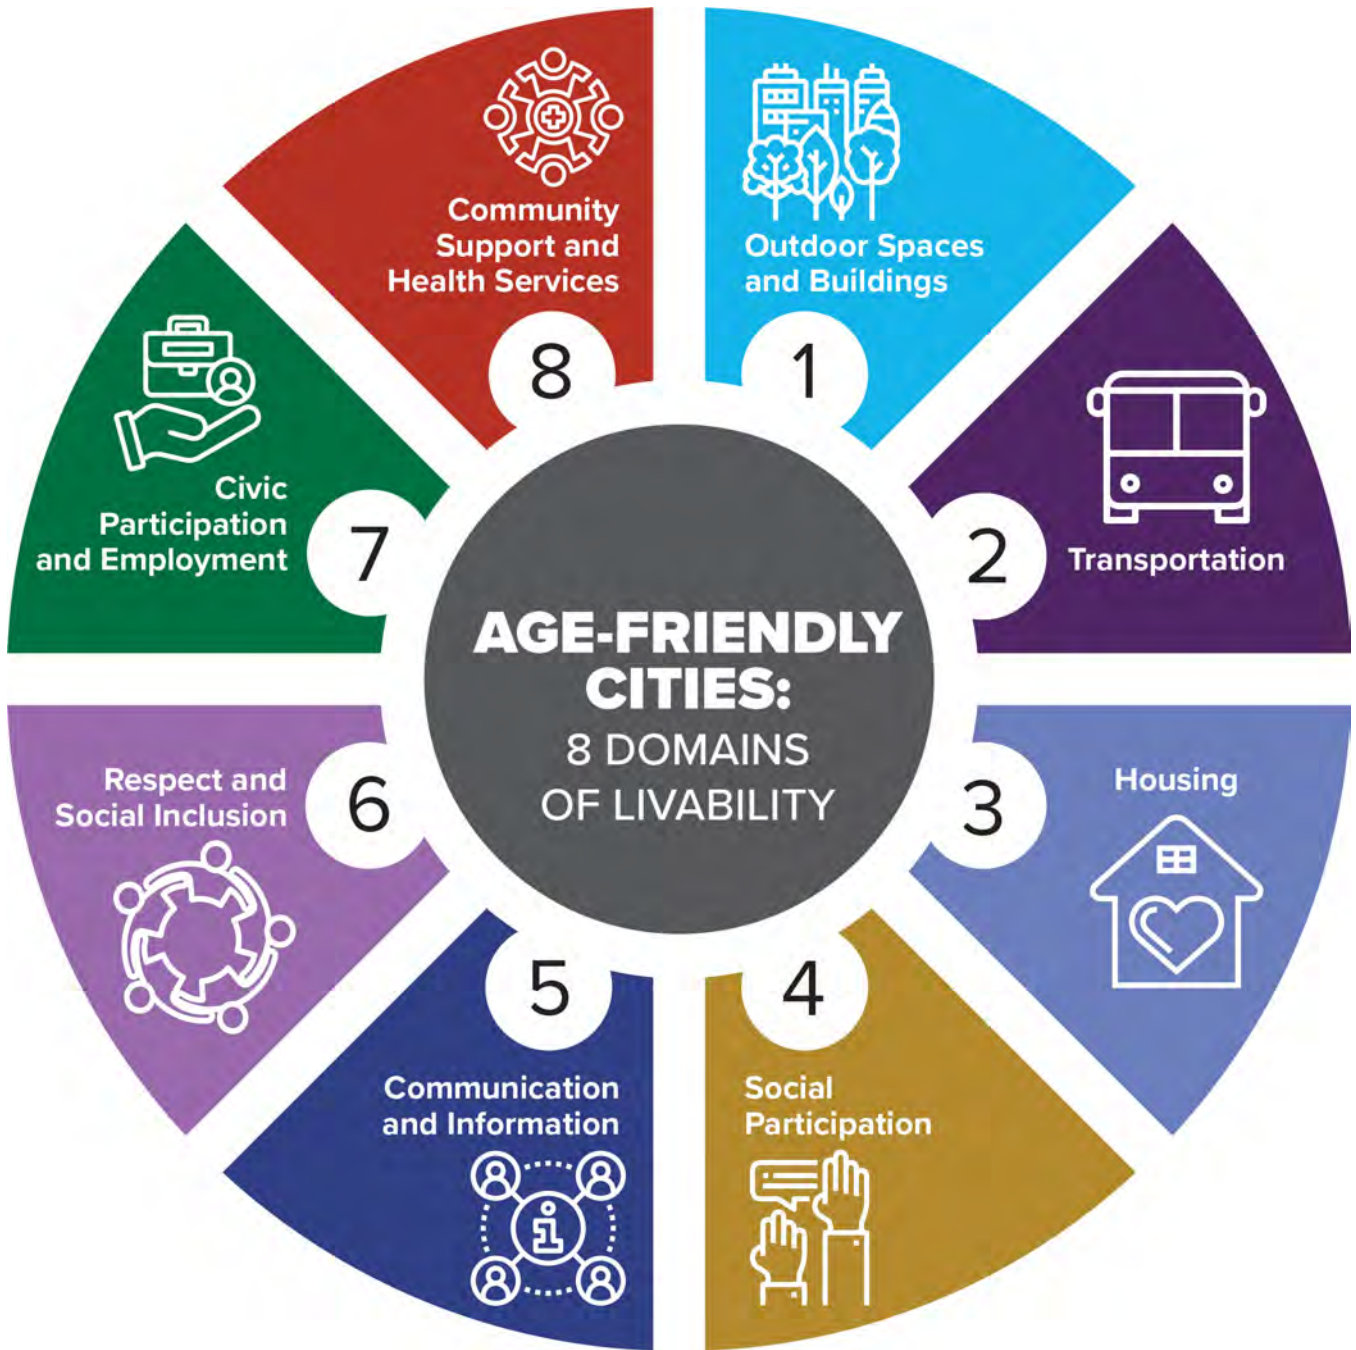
AGE-FRIENDLY CITIES:
8 DOMAINS OF LIVABILITY

1
Outdoor Spaces and Buildings

2
Transportation

3
Housing

4
Social Participation

5
Communication and Information

6
Respect and Social Inclusion

7
Civic Participation and Employment

8
Community Support and Health Services